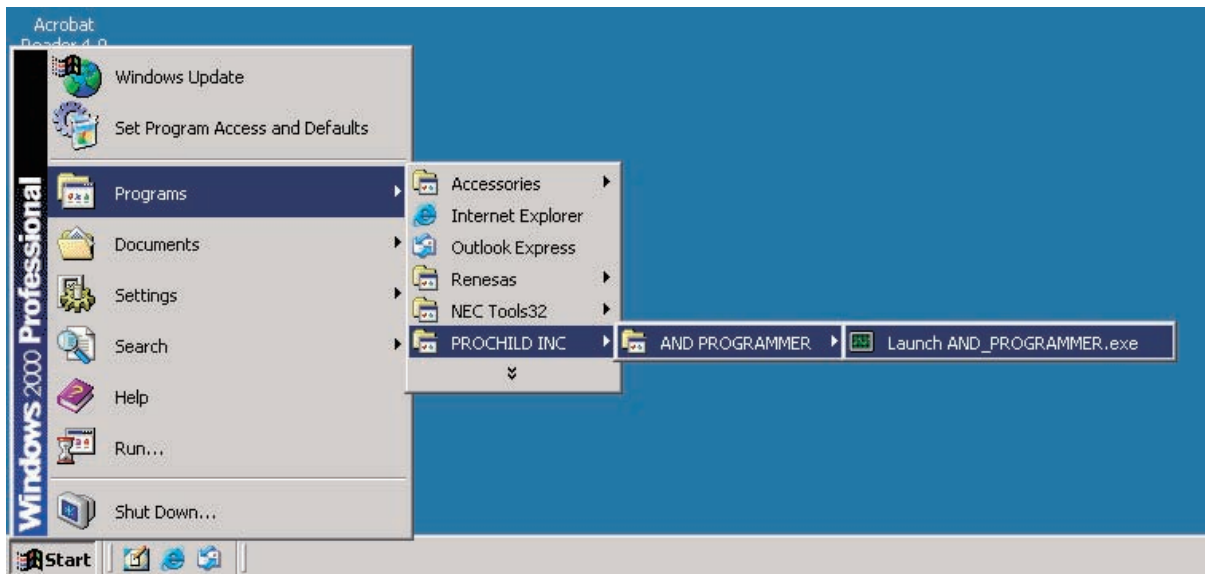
Acrobat
Reader 4.0

Windows 2000 Professional

Windows Update
Set Program Access and Defaults
Programs
Documents
Settings
Search
Help
Run...
Shut Down...

Accessories
Internet Explorer
Outlook Express
Renesas
NEC Tools32
PROCHILD INC

AND PROGRAMMER

Launch AND_PROGRAMMER.exe

Start